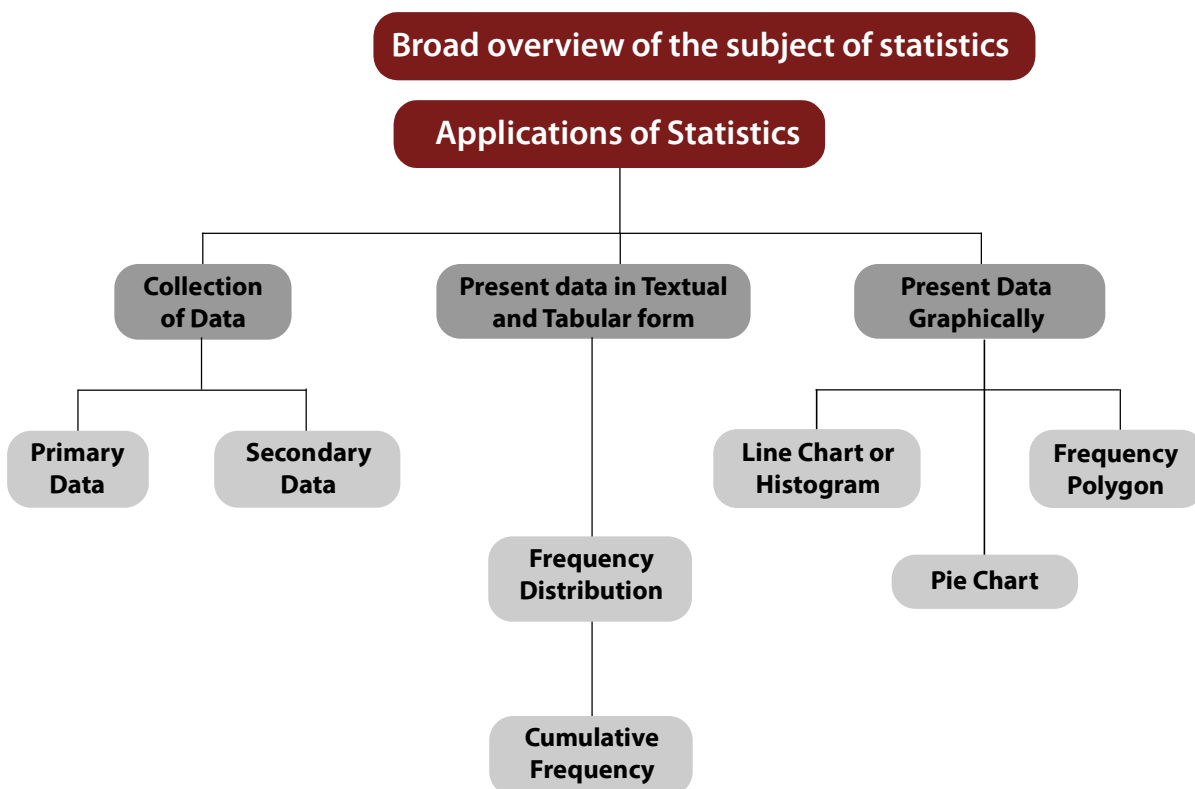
Broad overview of the subject of statistics

Applications of Statistics

Collection of Data

Present data in Textual and Tabular form

Present Data Graphically

Primary Data

Secondary Data

Frequency Distribution

Cumulative Frequency

Line Chart or Histogram

Pie Chart

Frequency Polygon